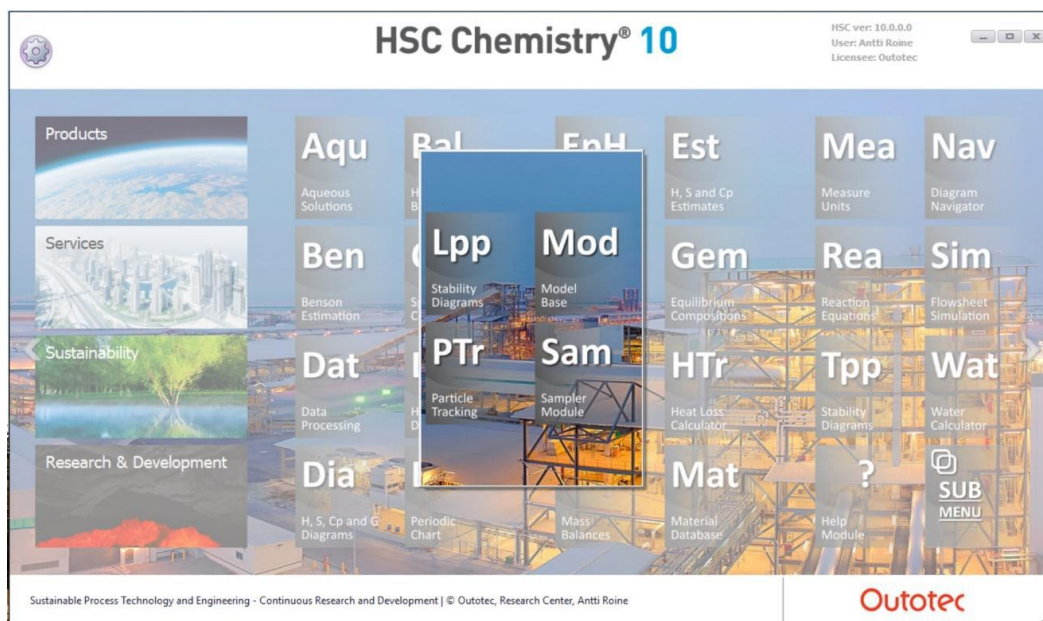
HSC Chemistry® 10

HSC ver: 10.0.0.0
User: Antti Roine
Licensee: Outotec

Products

Services

Sustainability

Research & Development

Aqu
Aqueous Solutions

Bal
H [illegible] B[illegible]

EnH

Est
H, S and Cp Estimates

Mea
Measure Units

Nav
Diagram Navigator

Ben
Benson Estimation

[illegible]
S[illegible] C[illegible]

Lpp
Stability Diagrams

Mod
Model Base

PTr
Particle Tracking

Sam
Sampler Module

Gem
Equilibrium Compositions

Rea
Reaction Equations

Sim
Flowsheet Simulation

Dat
Data Processing

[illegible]
H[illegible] D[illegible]

HTr
Heat Loss Calculator

Tpp
Stability Diagrams

Wat
Water Calculator

Dia
H, S, Cp and G Diagrams

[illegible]
Periodic Chart

Mass Balances

Mat
Material Database

?
Help Module

SUB MENU

Sustainable Process Technology and Engineering - Continuous Research and Development | © Outotec, Research Center, Antti Roine

Outotec